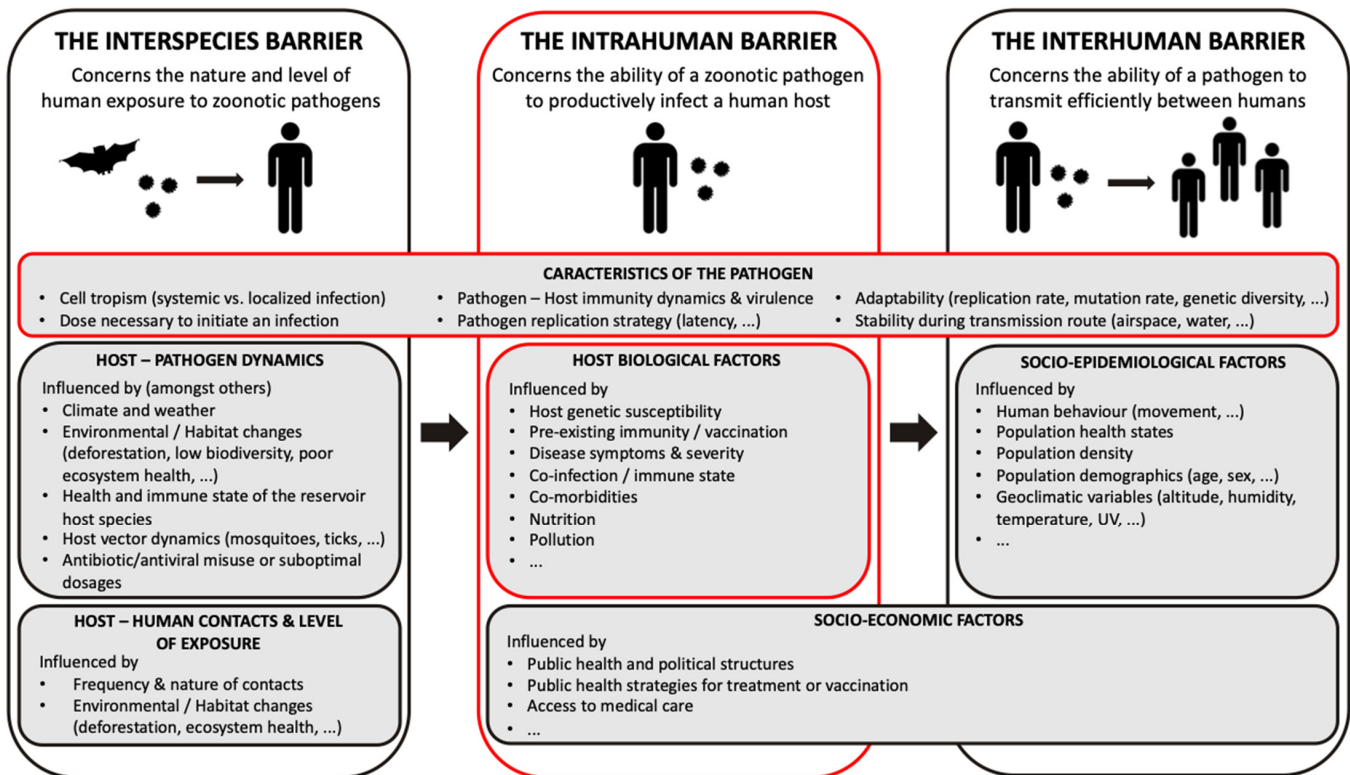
THE INTERSPECIES BARRIER
Concerns the nature and level of human exposure to zoonotic pathogens

THE INTRAHUMAN BARRIER
Concerns the ability of a zoonotic pathogen to productively infect a human host

THE INTERHUMAN BARRIER
Concerns the ability of a pathogen to transmit efficiently between humans

CARACTERISTICS OF THE PATHOGEN
• Cell tropism (systemic vs. localized infection)
• Dose necessary to initiate an infection
• Pathogen – Host immunity dynamics & virulence
• Pathogen replication strategy (latency, ...)
• Adaptability (replication rate, mutation rate, genetic diversity, ...)
• Stability during transmission route (airspace, water, ...)

HOST – PATHOGEN DYNAMICS
Influenced by (amongst others)
• Climate and weather
• Environmental / Habitat changes (deforestation, low biodiversity, poor ecosystem health, ...)
• Health and immune state of the reservoir host species
• Host vector dynamics (mosquitoes, ticks, ...)
• Antibiotic/antiviral misuse or suboptimal dosages

HOST – HUMAN CONTACTS & LEVEL OF EXPOSURE
Influenced by
• Frequency & nature of contacts
• Environmental / Habitat changes (deforestation, ecosystem health, ...)

HOST BIOLOGICAL FACTORS
Influenced by
• Host genetic susceptibility
• Pre-existing immunity / vaccination
• Disease symptoms & severity
• Co-infection / immune state
• Co-morbidities
• Nutrition
• Pollution
• ...

SOCIO-EPIDEMIOLOGICAL FACTORS
Influenced by
• Human behaviour (movement, ...)
• Population health states
• Population density
• Population demographics (age, sex, ...)
• Geoclimatic variables (altitude, humidity, temperature, UV, ...)
• ...

SOCIO-ECONOMIC FACTORS
Influenced by
• Public health and political structures
• Public health strategies for treatment or vaccination
• Access to medical care
• ...